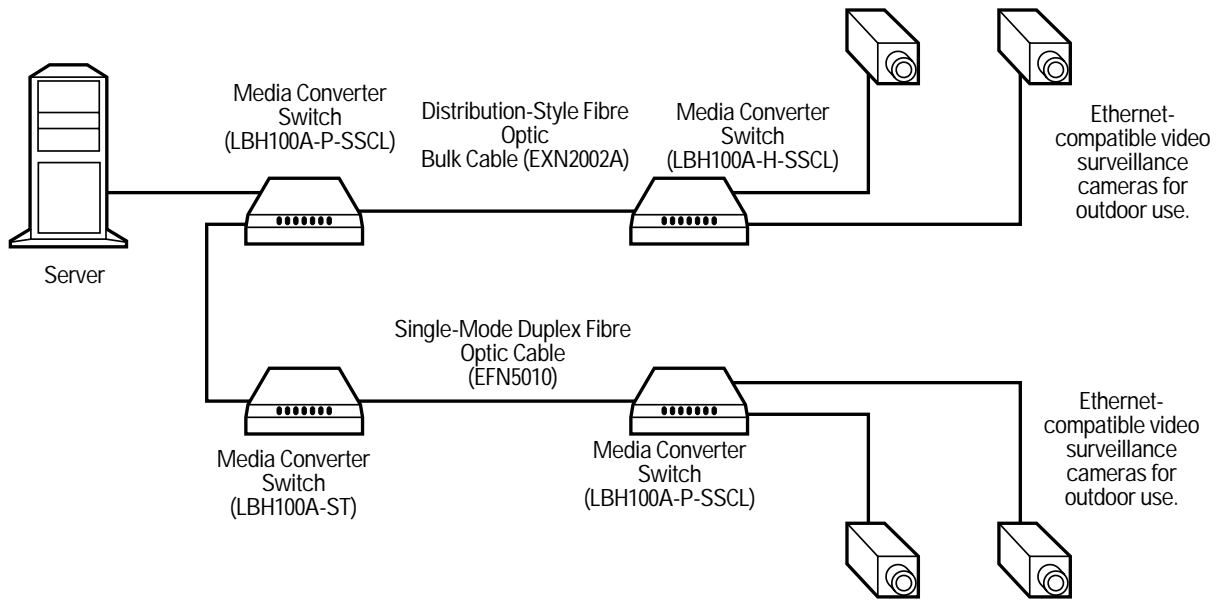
Media Converter Switch (LBH100A-P-SSCL)

Distribution-Style Fibre Optic Bulk Cable (EXN2002A)

Media Converter Switch (LBH100A-H-SSCL)

Ethernet-compatible video surveillance cameras for outdoor use.

Server

Single-Mode Duplex Fibre Optic Cable (EFN5010)

Ethernet-compatible video surveillance cameras for outdoor use.

Media Converter Switch (LBH100A-ST)

Media Converter Switch (LBH100A-P-SSCL)